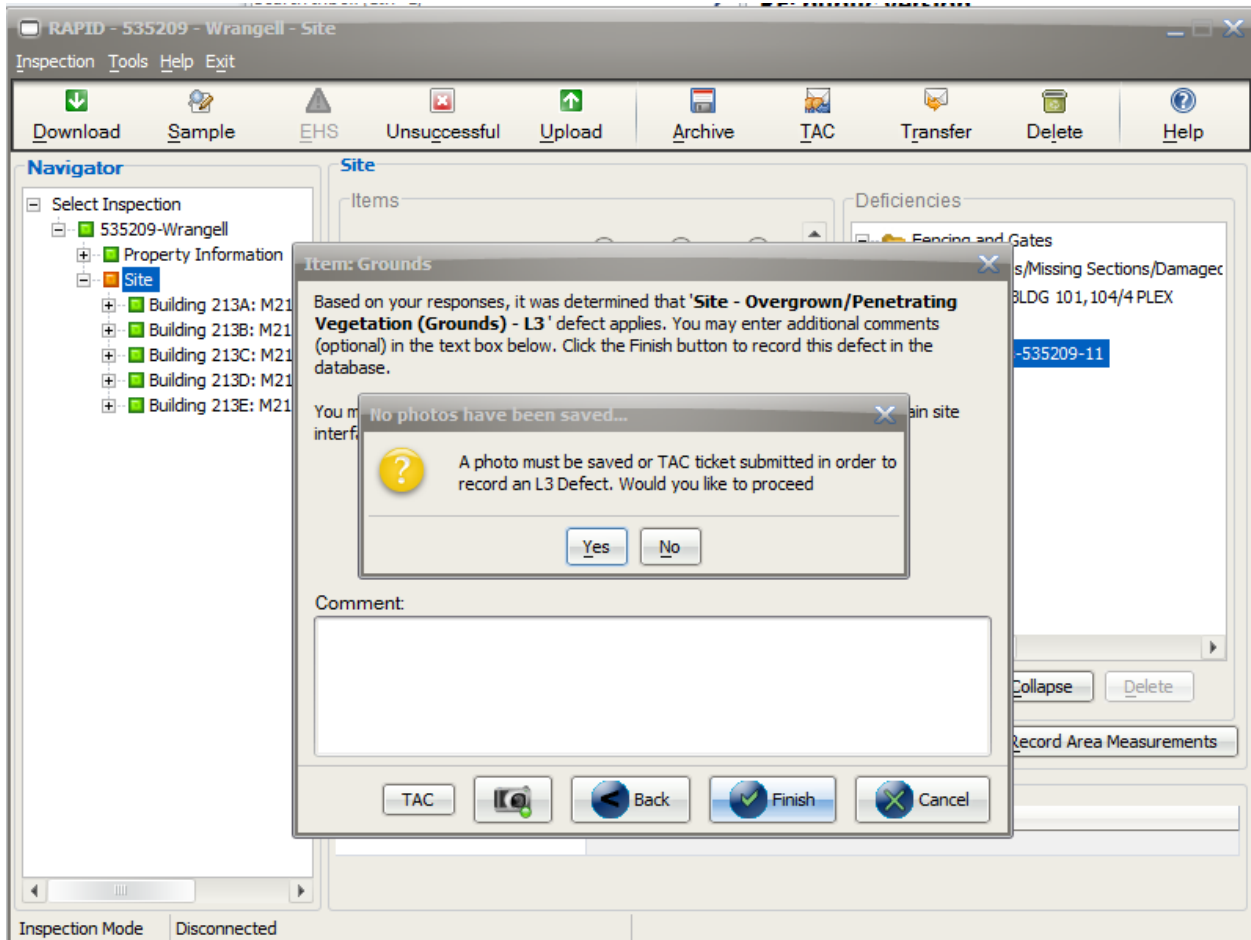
RAPID - 535209 - Wrangell - Site

Inspection Tools Help Exit

Download Sample EHS Unsuccessful Upload Archive TAC Transfer Delete Help

Navigator

Select Inspection
535209-Wrangell
Property Information
Site
Building 213A: M21
Building 213B: M21
Building 213C: M21
Building 213D: M21
Building 213E: M21

Site

Items

Deficiencies

Fencing and Gates
s/Missing Sections/Damagec
BLDG 101,104/4 PLEX
-535209-11

Item: Grounds

Based on your responses, it was determined that 'Site - Overgrown/Penetrating Vegetation (Grounds) - L3 ' defect applies. You may enter additional comments (optional) in the text box below. Click the Finish button to record this defect in the database.

You m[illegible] ain site interf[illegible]

No photos have been saved...

A photo must be saved or TAC ticket submitted in order to record an L3 Defect. Would you like to proceed

Yes No

Comment:

TAC Back Finish Cancel

Collapse Delete

Record Area Measurements

Inspection Mode Disconnected